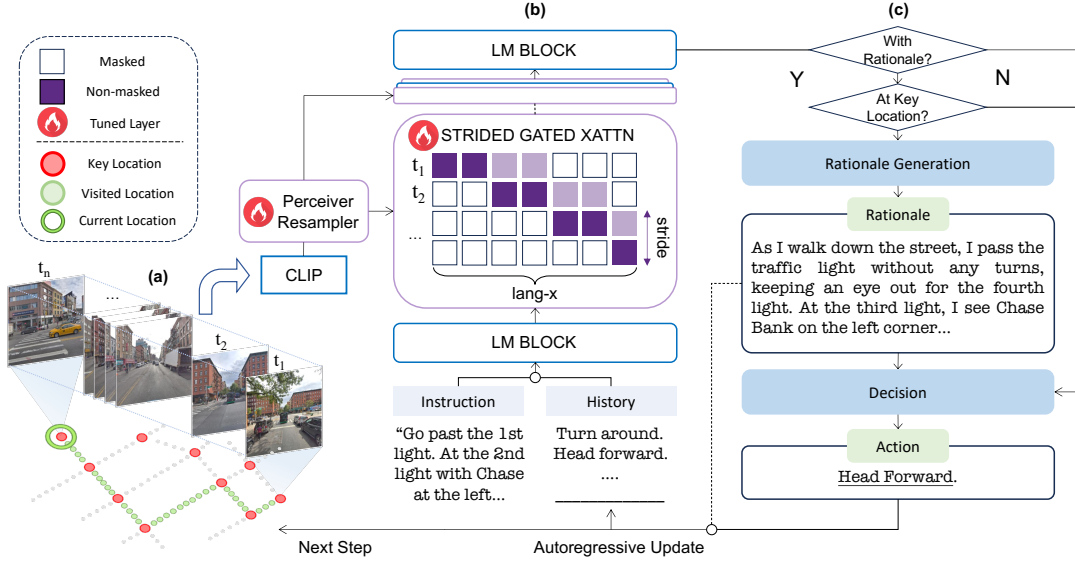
Masked

Non-masked

Tuned Layer

Key Location

Visited Location

Current Location

$t_n$

....

(a)

$t_2$

$t_1$

Perceiver Resampler

CLIP

(b)

LM BLOCK

STRIDED GATED XATTN

$t_1$

$t_2$

...

stride

lang-x

LM BLOCK

Instruction

History

“Go past the 1st light. At the 2nd light with Chase at the left...

Turn around. Head forward. ....

(c)

With Rationale?

Y

N

At Key Location?

Rationale Generation

Rationale

As I walk down the street, I pass the traffic light without any turns, keeping an eye out for the fourth light. At the third light, I see Chase Bank on the left corner...

Decision

Action

Head Forward.

Next Step

Autoregressive Update